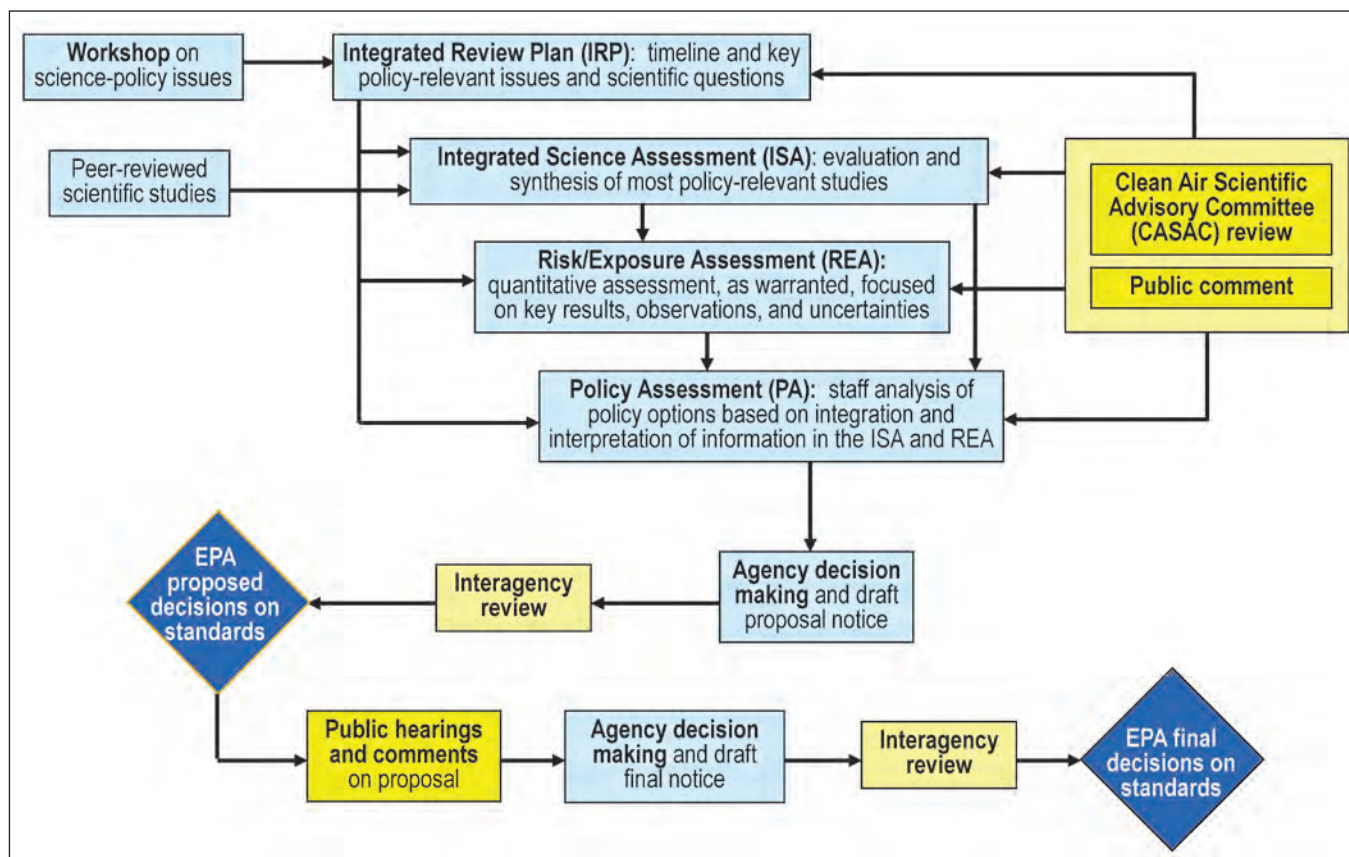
Workshop on science-policy issues

Integrated Review Plan (IRP): timeline and key policy-relevant issues and scientific questions

Peer-reviewed scientific studies

Integrated Science Assessment (ISA): evaluation and synthesis of most policy-relevant studies

Clean Air Scientific Advisory Committee (CASAC) review

Public comment

Risk/Exposure Assessment (REA): quantitative assessment, as warranted, focused on key results, observations, and uncertainties

Policy Assessment (PA): staff analysis of policy options based on integration and interpretation of information in the ISA and REA

EPA proposed decisions on standards

Interagency review

Agency decision making and draft proposal notice

Public hearings and comments on proposal

Agency decision making and draft final notice

Interagency review

EPA final decisions on standards